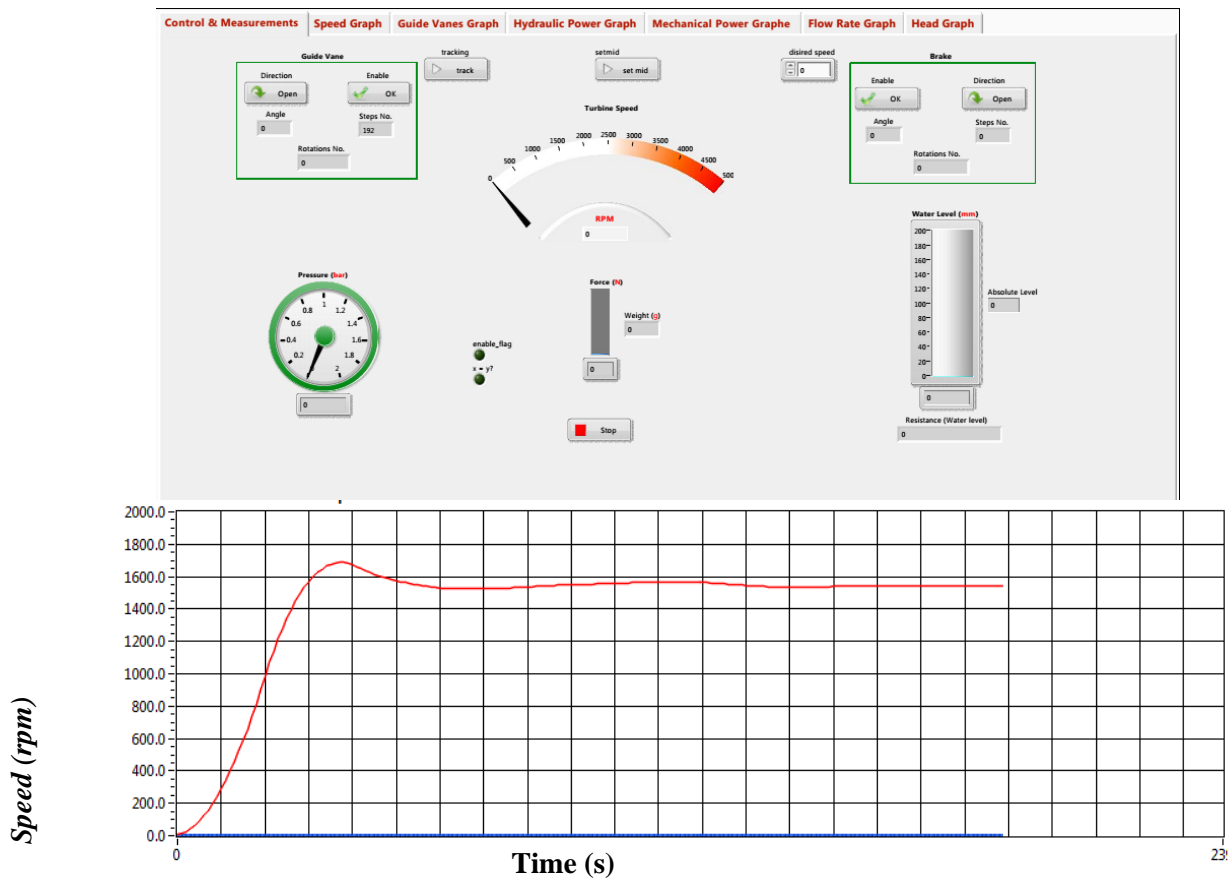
Control & Measurements | Speed Graph | Guide Vanes Graph | Hydraulic Power Graph | Mechanical Power Graphe | Flow Rate Graph | Head Graph

Guide Vane
Direction
Open
Enable
OK
Angle
0
Steps No.
192
Rotations No.
0

tracking
track

setmid
set mid

disired speed
0

Turbine Speed
0
500
1000
1500
2000
2500
3000
3500
4000
4500
500
RPM
0

Brake
Enable
OK
Direction
Open
Angle
0
Steps No.
0
Rotations No.
0

Water Level (mm)
200
180
160
140
120
100
80
60
40
20
0
Absolute Level
0
0
Resistance (Water level)
0

Pressure (bar)
0
0.2
0.4
0.6
0.8
1
1.2
1.4
1.6
1.8
2
0

enable_flag
x = y?

Force (N)
0
Weight (g)
0

Stop

2000.0
1800.0
1600.0
1400.0
1200.0
1000.0
800.0
600.0
400.0
200.0
0.0
0
23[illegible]

Speed (rpm)
Time (s)